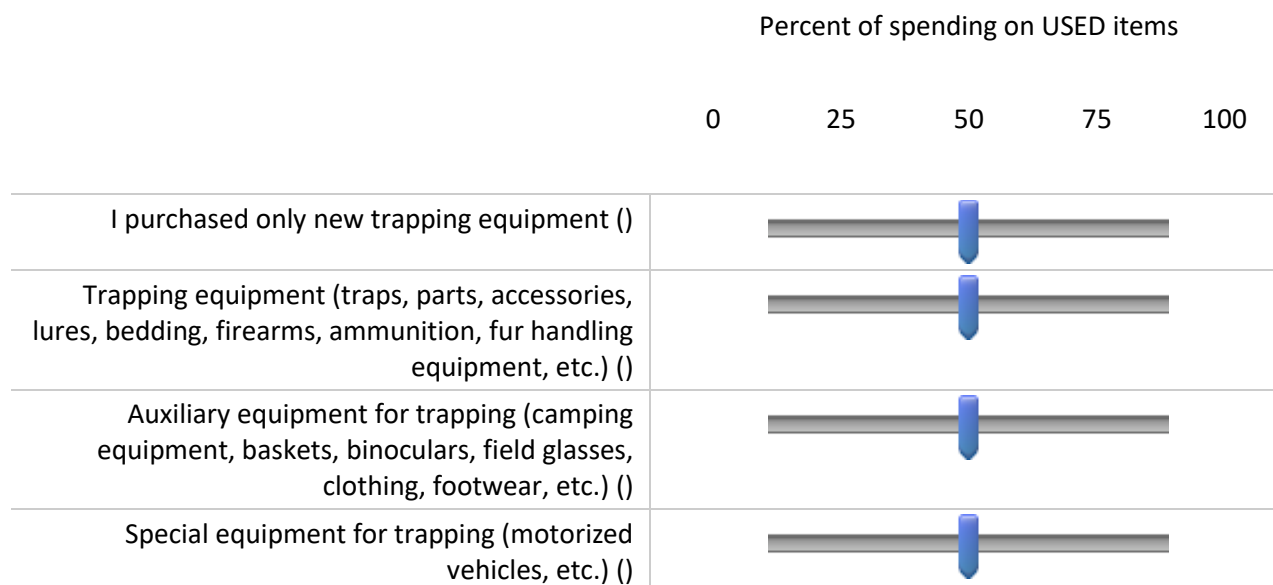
Percent of spending on USED items

0 25 50 75 100

I purchased only new trapping equipment ()

Trapping equipment (traps, parts, accessories, lures, bedding, firearms, ammunition, fur handling equipment, etc.) ()

Auxiliary equipment for trapping (camping equipment, baskets, binoculars, field glasses, clothing, footwear, etc.) ()

Special equipment for trapping (motorized vehicles, etc.) ()